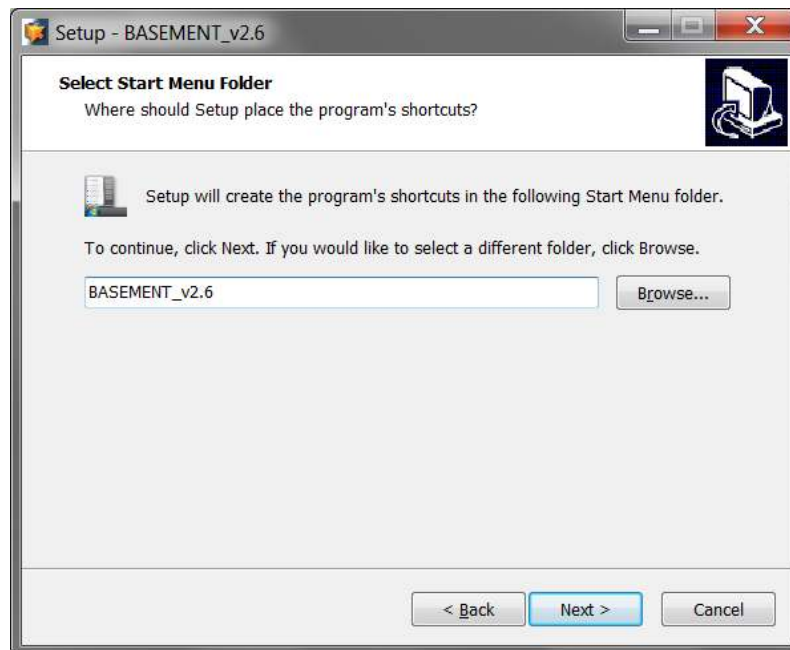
Setup - BASEMENT_v2.6

Select Start Menu Folder
Where should Setup place the program's shortcuts?

Setup will create the program's shortcuts in the following Start Menu folder.

To continue, click Next. If you would like to select a different folder, click Browse.

BASEMENT_v2.6

Browse...

< Back

Next >

Cancel